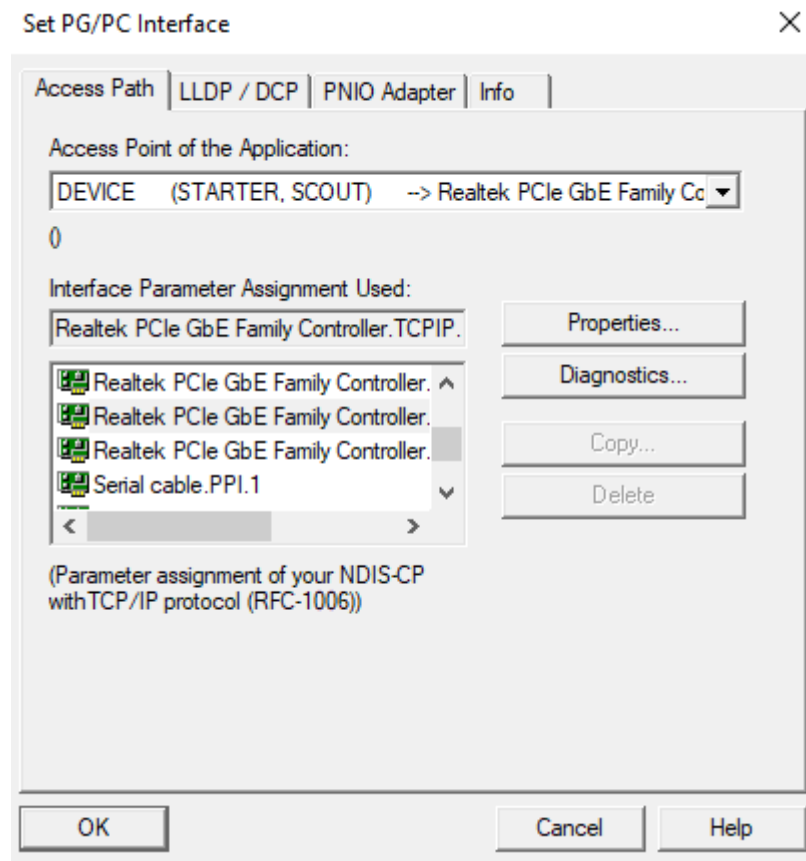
Set PG/PC Interface

×

Access Path | LLDP / DCP | PNIO Adapter | Info

Access Point of the Application:

DEVICE (STARTER, SCOUT) --> Realtek PCIe GbE Family Co

()

Interface Parameter Assignment Used:

Realtek PCIe GbE Family Controller.TCPIP.

Properties...

Realtek PCIe GbE Family Controller.

Diagnostics...

Realtek PCIe GbE Family Controller.

Realtek PCIe GbE Family Controller.

Copy...

Serial cable.PPI.1

Delete

(Parameter assignment of your NDIS-CP withTCP/IP protocol (RFC-1006))

OK

Cancel

Help